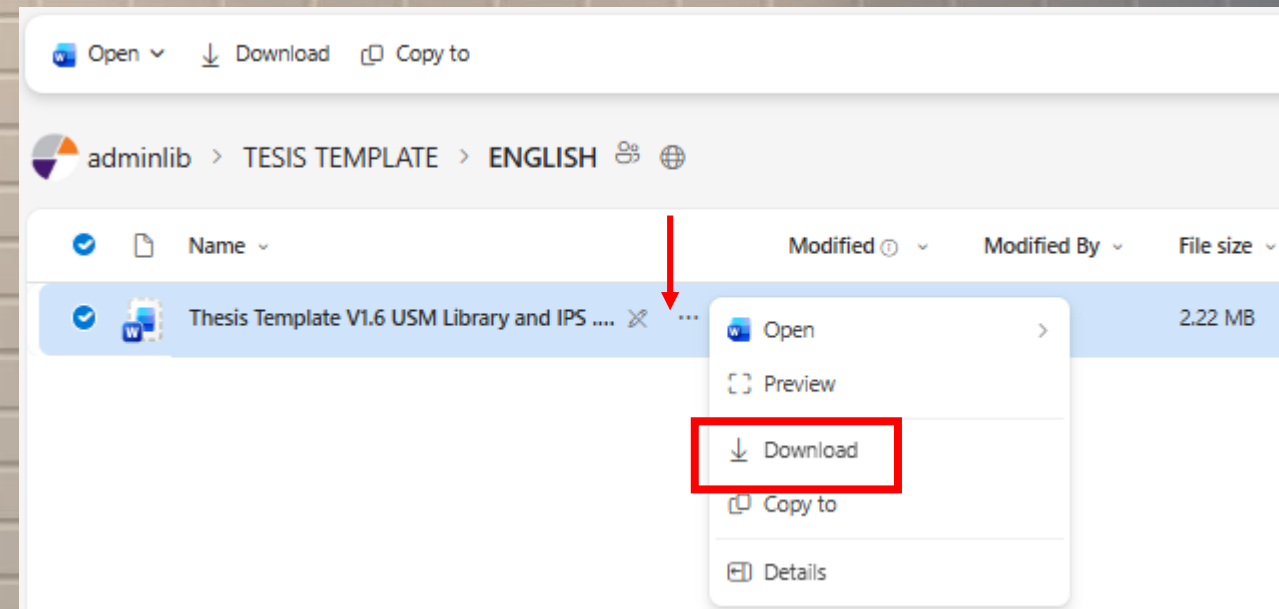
Open Download Copy to

adminlib > TESIS TEMPLATE > ENGLISH

| Name | Modified | Modified By | File size |
|---|---|---|---|
| Thesis Template V1.6 USM Library and IPS .... ··· | | | 2.22 MB |

Open
Preview
Download
Copy to
Details